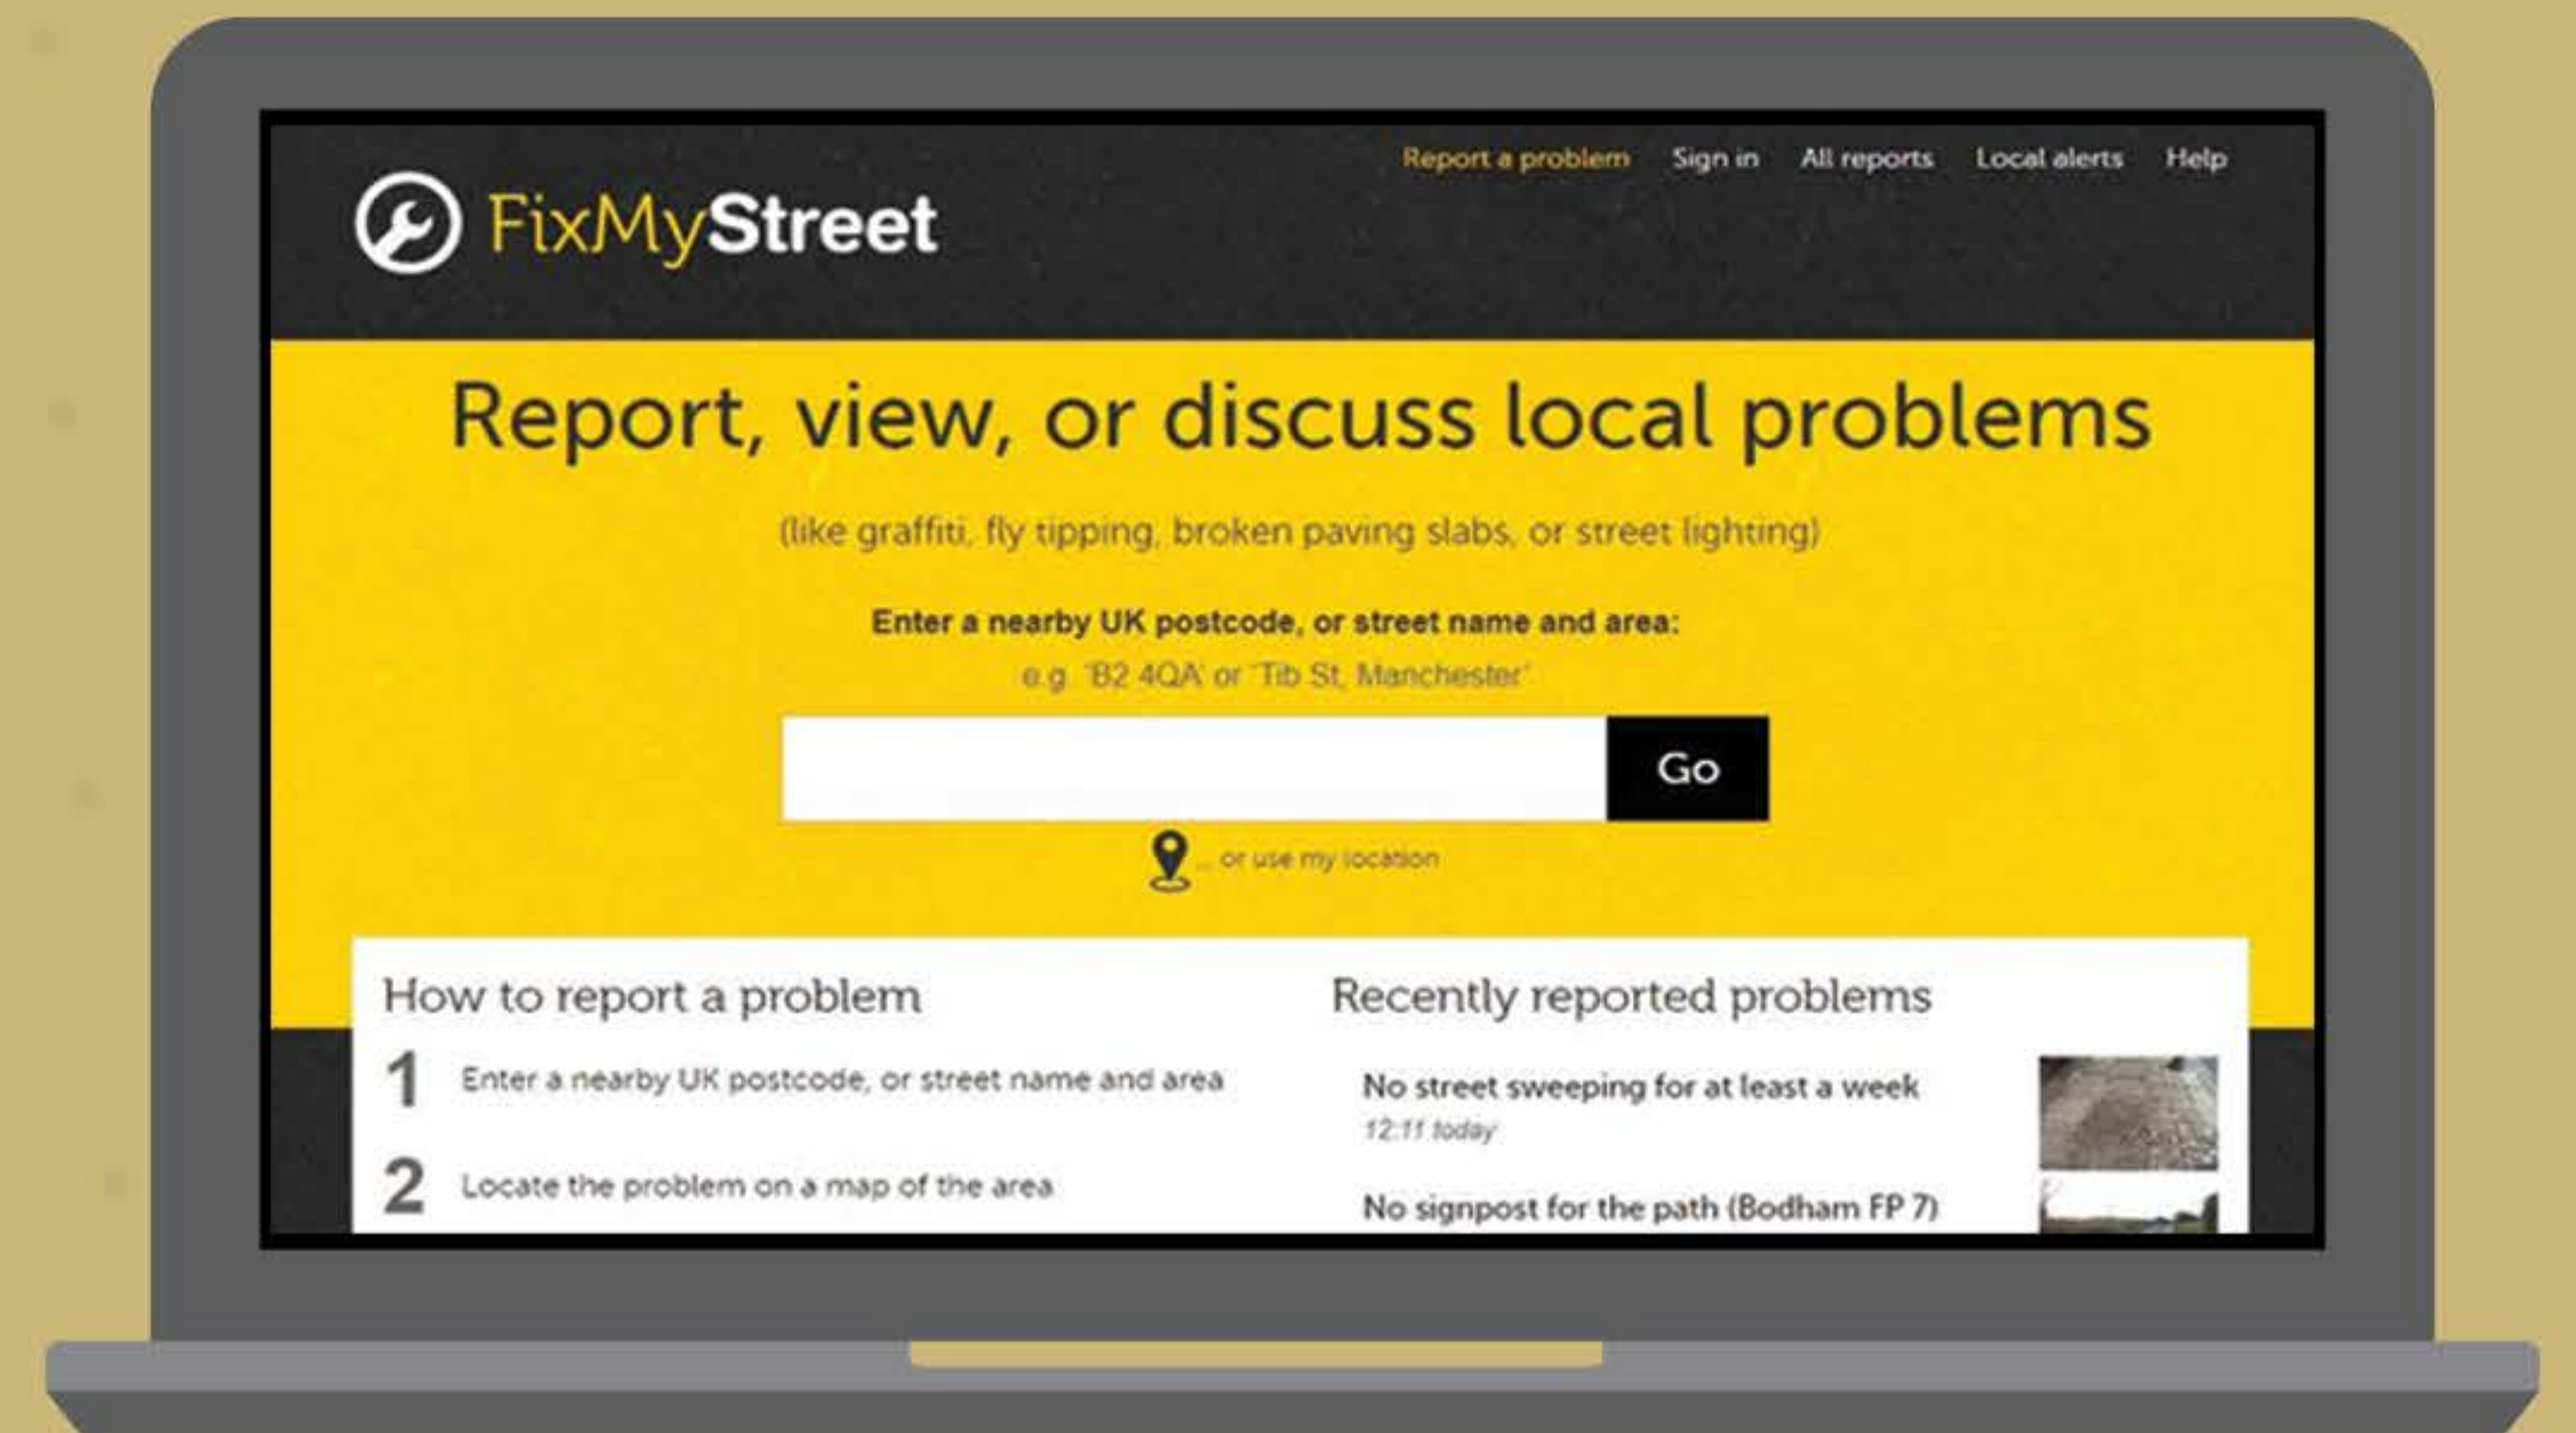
Report a problem Sign in All reports Local alerts Help

FixMyStreet

Report, view, or discuss local problems

(like graffiti, fly tipping, broken paving slabs, or street lighting)

Enter a nearby UK postcode, or street name and area:

e.g. 'B2 4QA' or 'Tib St, Manchester'

Go

... or use my location

How to report a problem

1 Enter a nearby UK postcode, or street name and area

2 Locate the problem on a map of the area

Recently reported problems

No street sweeping for at least a week

12:11 today

No signpost for the path (Bodham FP 7)